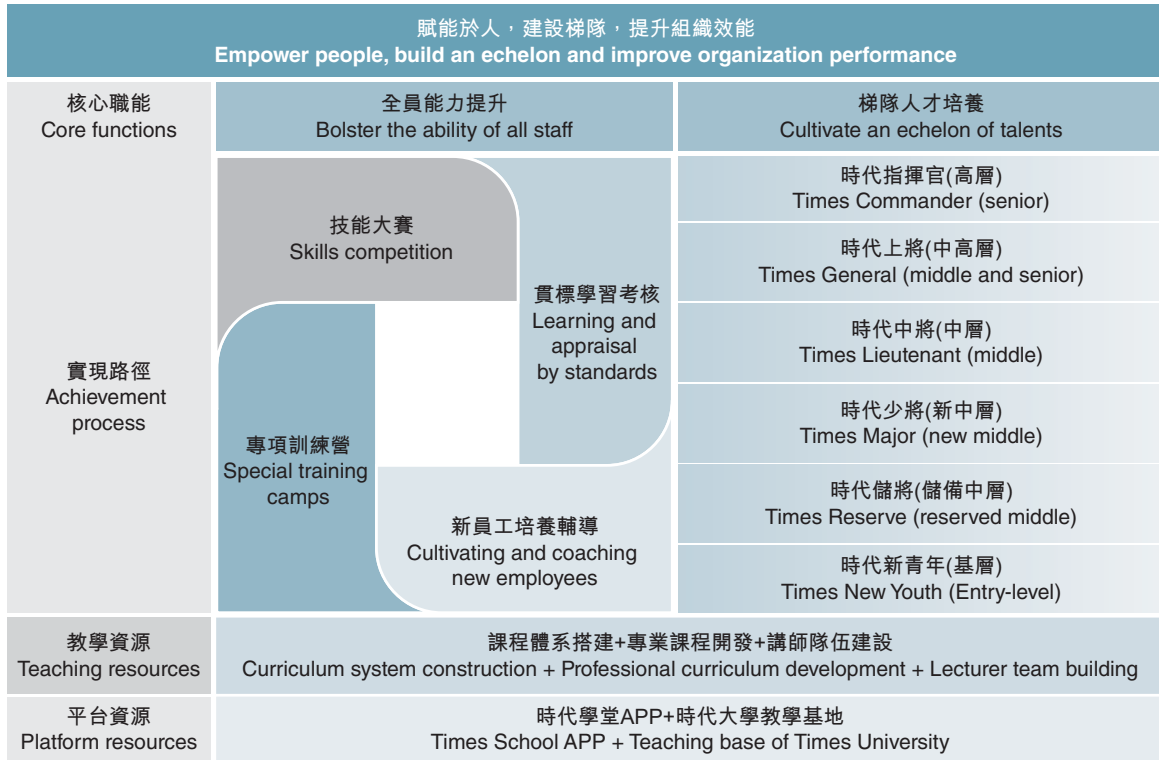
賦能於人，建設梯隊，提升組織效能
Empower people, build an echelon and improve organization performance

核心職能
Core functions

全員能力提升
Bolster the ability of all staff

梯隊人才培養
Cultivate an echelon of talents

實現路徑
Achievement process

技能大賽
Skills competition

貫標學習考核
Learning and appraisal by standards

專項訓練營
Special training camps

新員工培養輔導
Cultivating and coaching new employees

時代指揮官(高層)
Times Commander (senior)

時代上將(中高層)
Times General (middle and senior)

時代中將(中層)
Times Lieutenant (middle)

時代少將(新中層)
Times Major (new middle)

時代儲將(儲備中層)
Times Reserve (reserved middle)

時代新青年(基層)
Times New Youth (Entry-level)

教學資源
Teaching resources

課程體系搭建+專業課程開發+講師隊伍建設
Curriculum system construction + Professional curriculum development + Lecturer team building

平台資源
Platform resources

時代學堂APP+時代大學教學基地
Times School APP + Teaching base of Times University